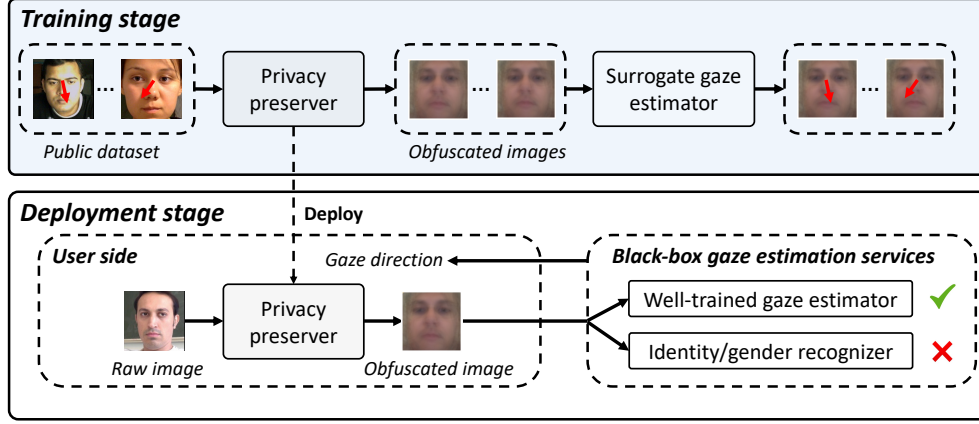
Training stage

...

Public dataset

Privacy preserver

...

Obfuscated images

Surrogate gaze estimator

...

Deployment stage

Deploy

User side

Gaze direction

Black-box gaze estimation services

Raw image

Privacy preserver

Obfuscated image

Well-trained gaze estimator

Identity/gender recognizer